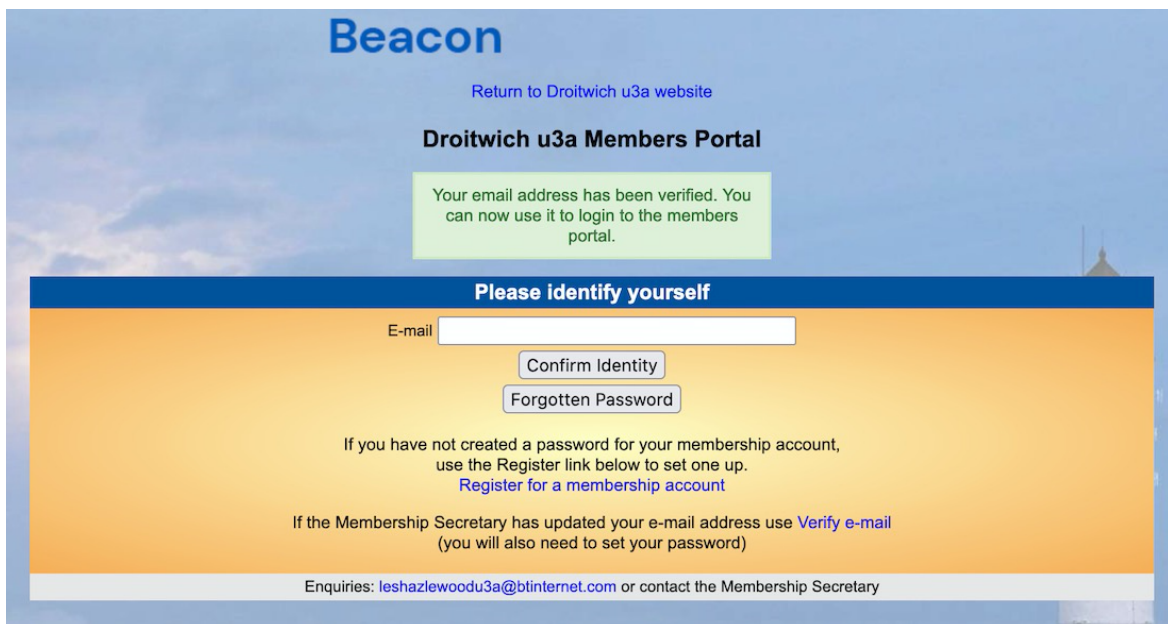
Beacon

Return to Droitwich u3a website

Droitwich u3a Members Portal

Your email address has been verified. You can now use it to login to the members portal.

Please identify yourself

E-mail

Confirm Identity

Forgotten Password

If you have not created a password for your membership account, use the Register link below to set one up.
Register for a membership account

If the Membership Secretary has updated your e-mail address use Verify e-mail (you will also need to set your password)

Enquiries: leshazlewoodu3a@btinternet.com or contact the Membership Secretary